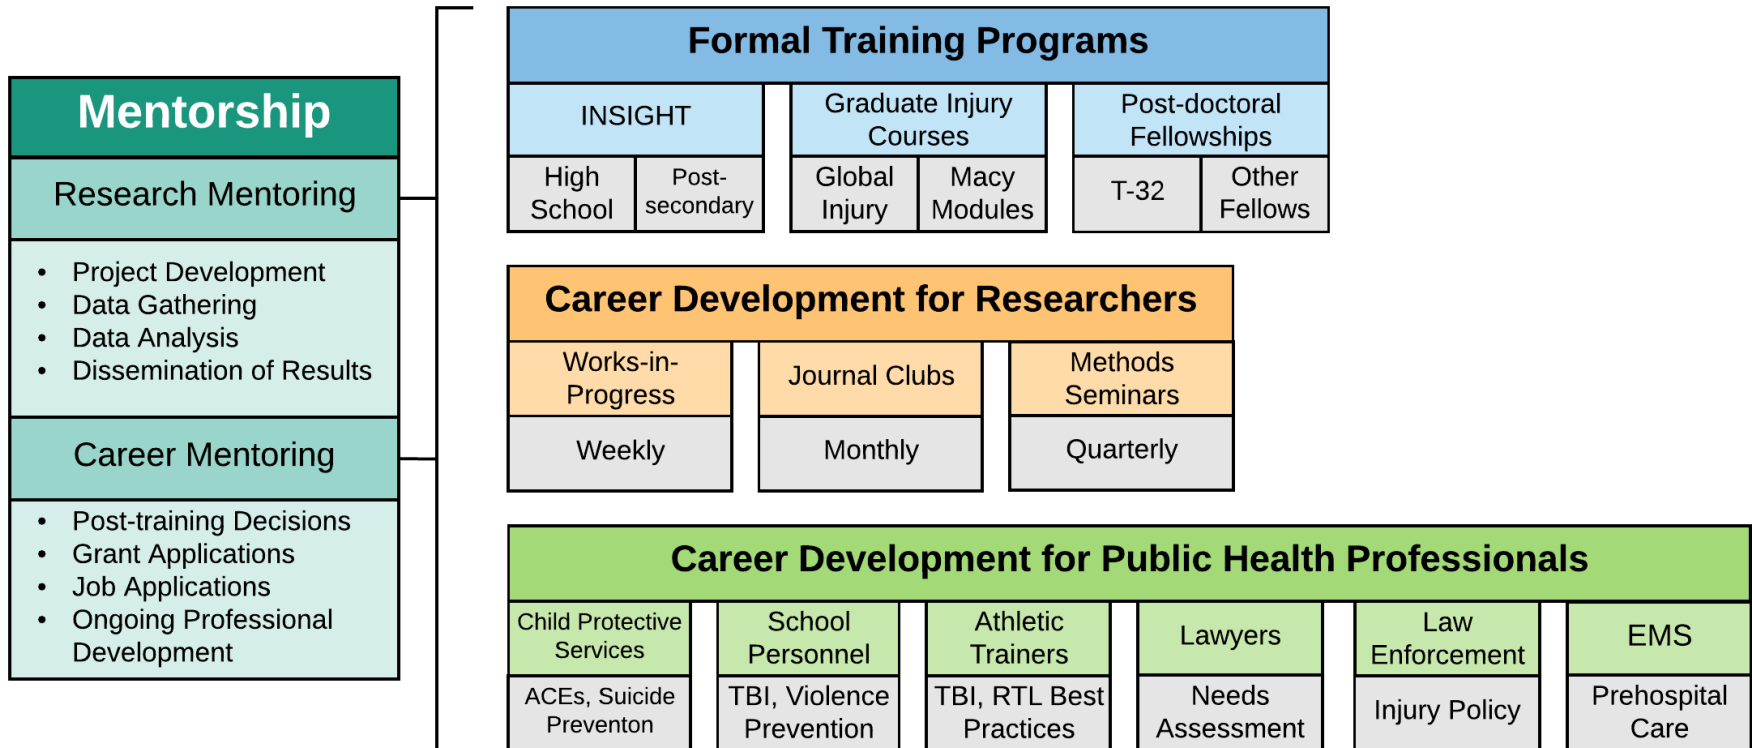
Mentorship

Research Mentoring

- Project Development
- Data Gathering
- Data Analysis
- Dissemination of Results

Career Mentoring

- Post-training Decisions
- Grant Applications
- Job Applications
- Ongoing Professional Development

Formal Training Programs

INSIGHT

High School

Post-secondary

Graduate Injury Courses

Global Injury

Macy Modules

Post-doctoral Fellowships

T-32

Other Fellows

Career Development for Researchers

Works-in-Progress

Weekly

Journal Clubs

Monthly

Methods Seminars

Quarterly

Career Development for Public Health Professionals

Child Protective Services

ACEs, Suicide Preventon

School Personnel

TBI, Violence Prevention

Athletic Trainers

TBI, RTL Best Practices

Lawyers

Needs Assessment

Law Enforcement

Injury Policy

EMS

Prehospital Care